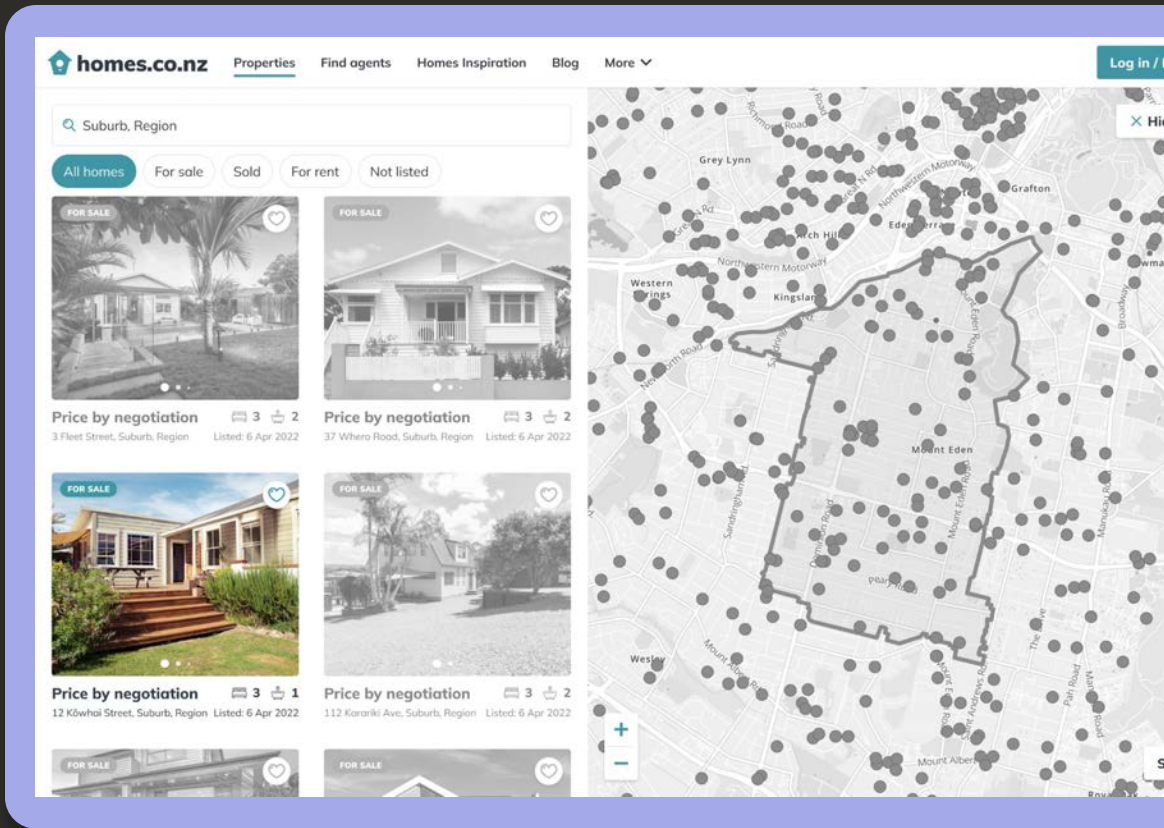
homes.co.nz Properties Find agents Homes Inspiration Blog More

Log in / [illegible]

Suburb, Region

All homes For sale Sold For rent Not listed

FOR SALE

Price by negotiation 3 2
3 Fleet Street, Suburb, Region Listed: 6 Apr 2022

FOR SALE

Price by negotiation 3 2
37 Whero Road, Suburb, Region Listed: 6 Apr 2022

FOR SALE

Price by negotiation 3 1
12 Kōwhai Street, Suburb, Region Listed: 6 Apr 2022

FOR SALE

Price by negotiation 3 2
112 Karariki Ave, Suburb, Region Listed: 6 Apr 2022

FOR SALE

FOR SALE

Hi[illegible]

Grey Lynn
Grafton
Western Springs
Kingsland
Northwestern Motorway
Eden Terrace
Mount Eden
Wesley
Mount Albert
New North Road
Sandringham Road
Dominion Road
Mount Eden Road
Manukau Road
Broadway
Pah Road
Mount Albert Road

+
−